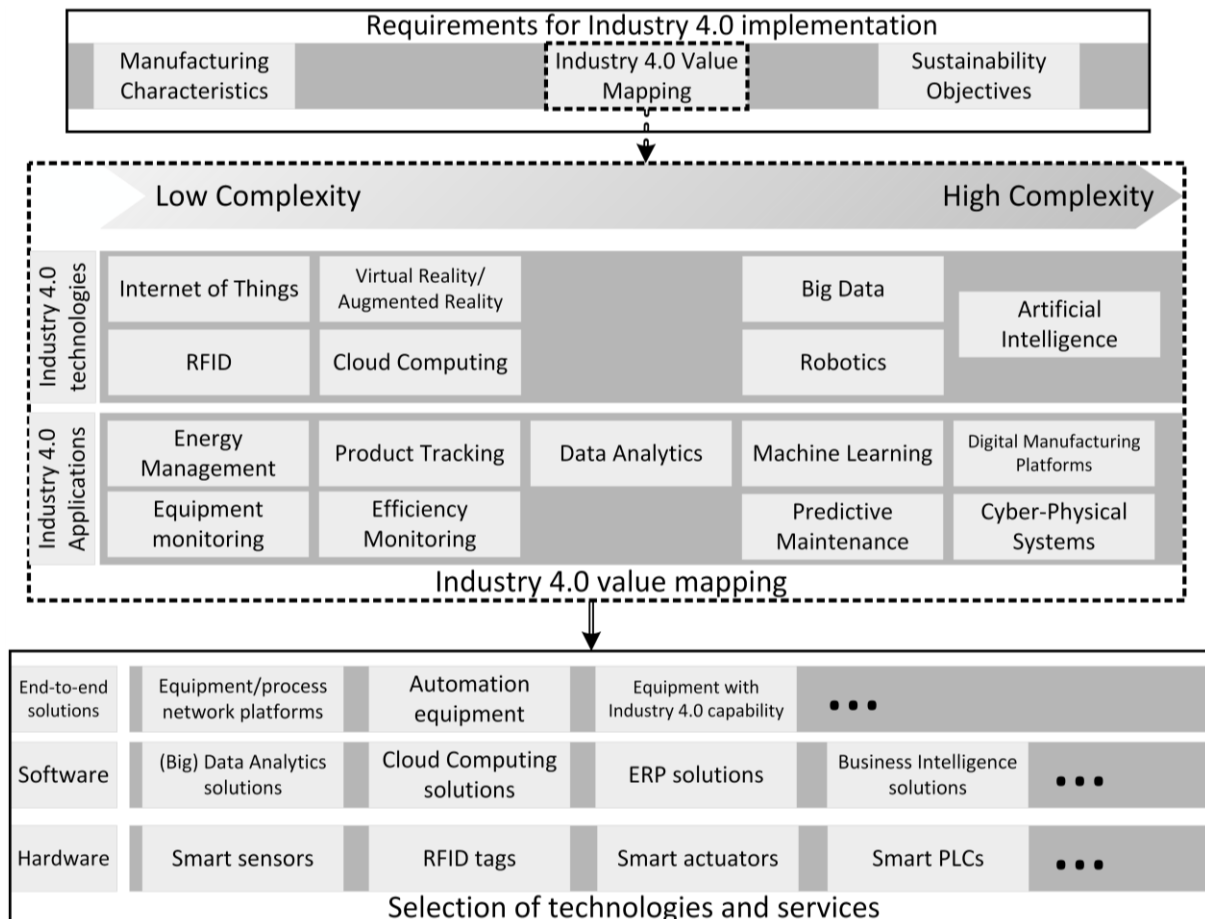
Requirements for Industry 4.0 implementation

Manufacturing Characteristics

Industry 4.0 Value Mapping

Sustainability Objectives

Low Complexity

High Complexity

Industry 4.0 technologies

Internet of Things

Virtual Reality/ Augmented Reality

Big Data

Artificial Intelligence

RFID

Cloud Computing

Robotics

Industry 4.0 Applications

Energy Management

Product Tracking

Data Analytics

Machine Learning

Digital Manufacturing Platforms

Equipment monitoring

Efficiency Monitoring

Predictive Maintenance

Cyber-Physical Systems

Industry 4.0 value mapping

End-to-end solutions

Equipment/process network platforms

Automation equipment

Equipment with Industry 4.0 capability

• • •

Software

(Big) Data Analytics solutions

Cloud Computing solutions

ERP solutions

Business Intelligence solutions

• • •

Hardware

Smart sensors

RFID tags

Smart actuators

Smart PLCs

• • •

Selection of technologies and services